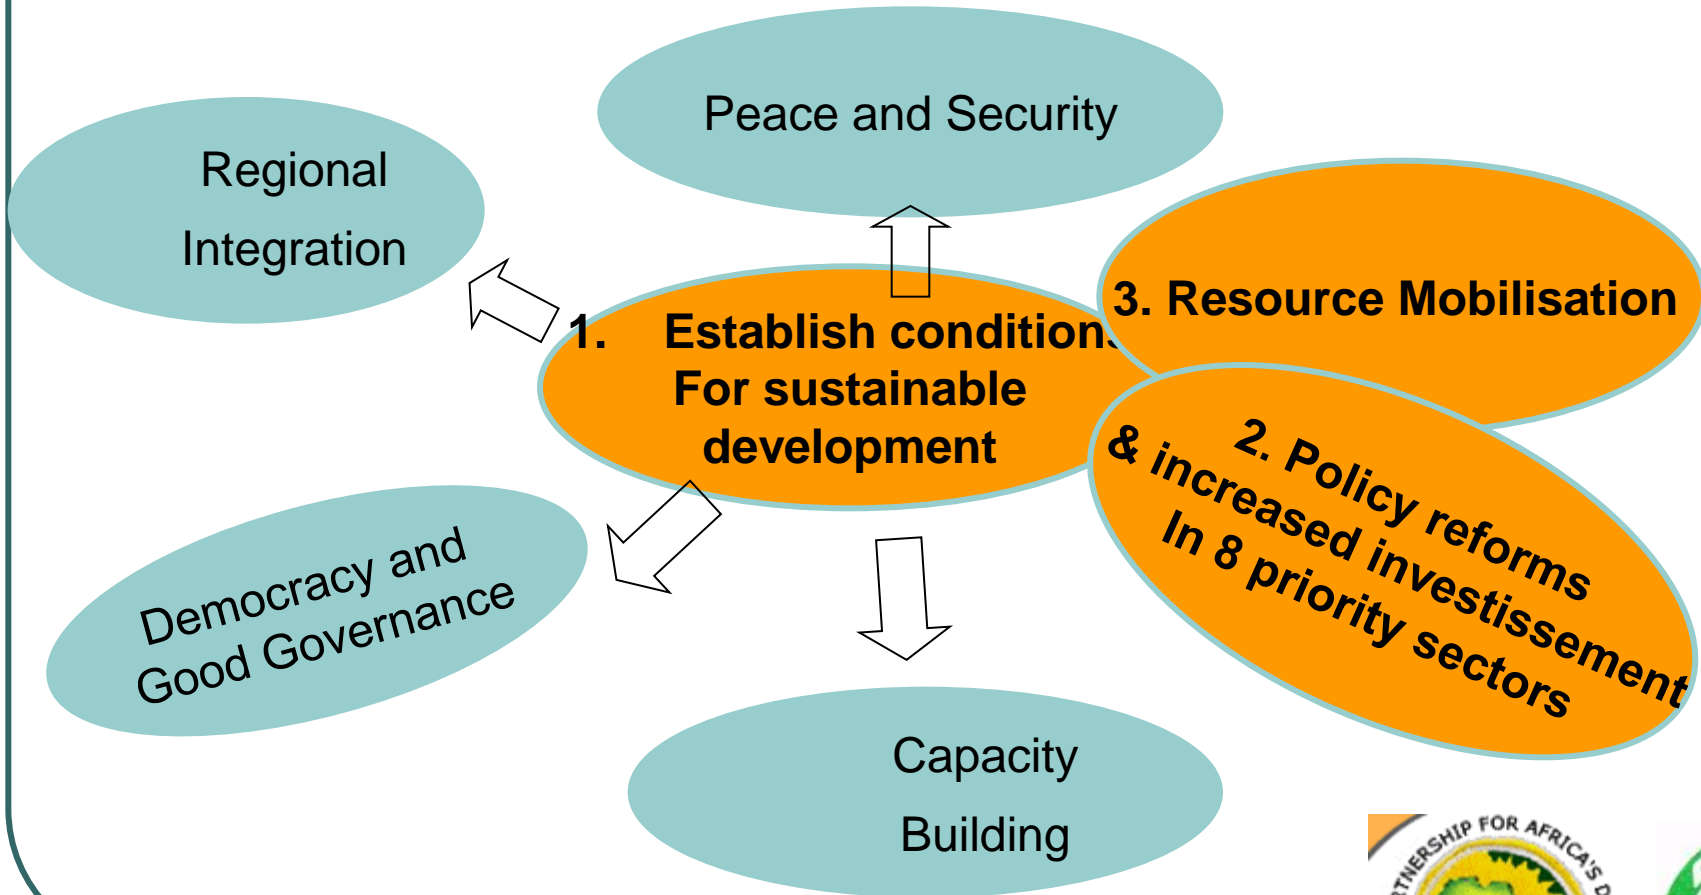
Peace and Security

Regional Integration

1. Establish conditions For sustainable development

3. Resource Mobilisation

2. Policy reforms & increased investissement In 8 priority sectors

Democracy and Good Governance

Capacity Building

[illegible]RTNERSHIP FOR AFRICA'S D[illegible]